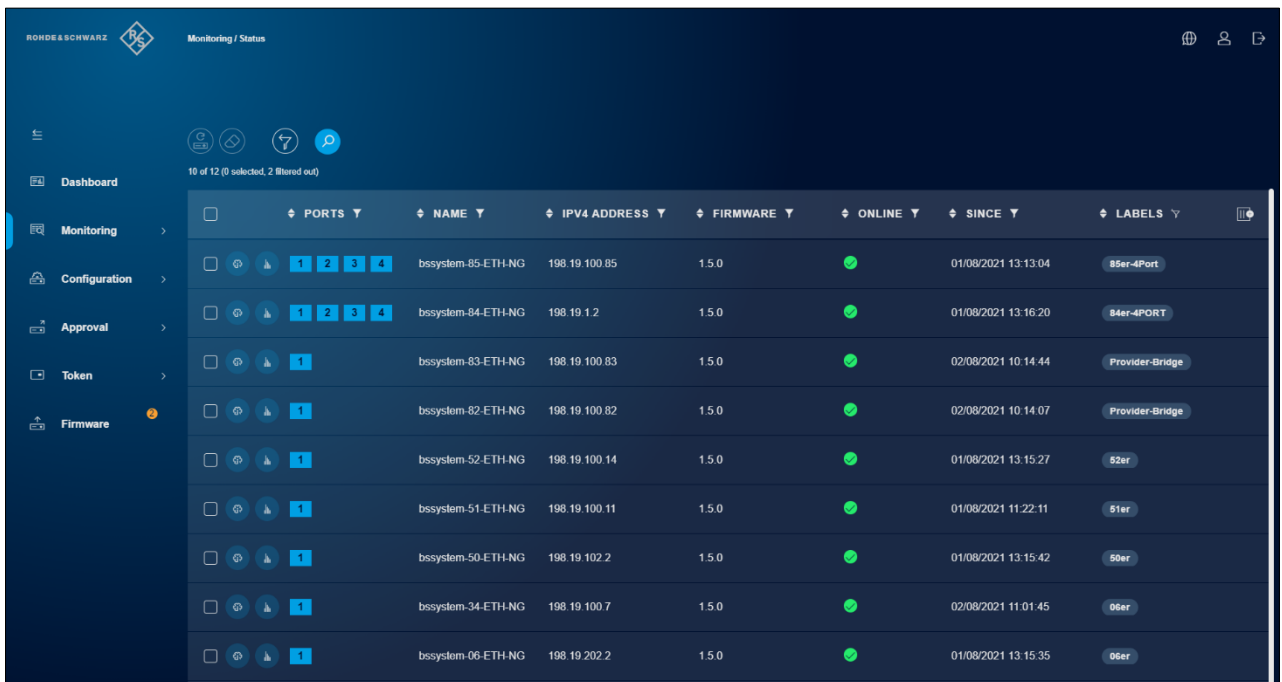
ROHDE&SCHWARZ

Monitoring / Status

Dashboard
Monitoring
Configuration
Approval
Token
Firmware 2

10 of 12 (0 selected, 2 filtered out)

| | PORTS | NAME | IPV4 ADDRESS | FIRMWARE | ONLINE | SINCE | LABELS |
|---|---|---|---|---|---|---|---|
| | 1 2 3 4 | bssystem-85-ETH-NG | 198.19.100.85 | 1.5.0 | | 01/08/2021 13:13:04 | 85er-4Port |
| | 1 2 3 4 | bssystem-84-ETH-NG | 198.19.1.2 | 1.5.0 | | 01/08/2021 13:16:20 | 84er-4PORT |
| | 1 | bssystem-83-ETH-NG | 198.19.100.83 | 1.5.0 | | 02/08/2021 10:14:44 | Provider-Bridge |
| | 1 | bssystem-82-ETH-NG | 198.19.100.82 | 1.5.0 | | 02/08/2021 10:14:07 | Provider-Bridge |
| | 1 | bssystem-52-ETH-NG | 198.19.100.14 | 1.5.0 | | 01/08/2021 13:15:27 | 52er |
| | 1 | bssystem-51-ETH-NG | 198.19.100.11 | 1.5.0 | | 01/08/2021 11:22:11 | 51er |
| | 1 | bssystem-50-ETH-NG | 198.19.102.2 | 1.5.0 | | 01/08/2021 13:15:42 | 50er |
| | 1 | bssystem-34-ETH-NG | 198.19.100.7 | 1.5.0 | | 02/08/2021 11:01:45 | 06er |
| | 1 | bssystem-06-ETH-NG | 198.19.202.2 | 1.5.0 | | 01/08/2021 13:15:35 | 06er |